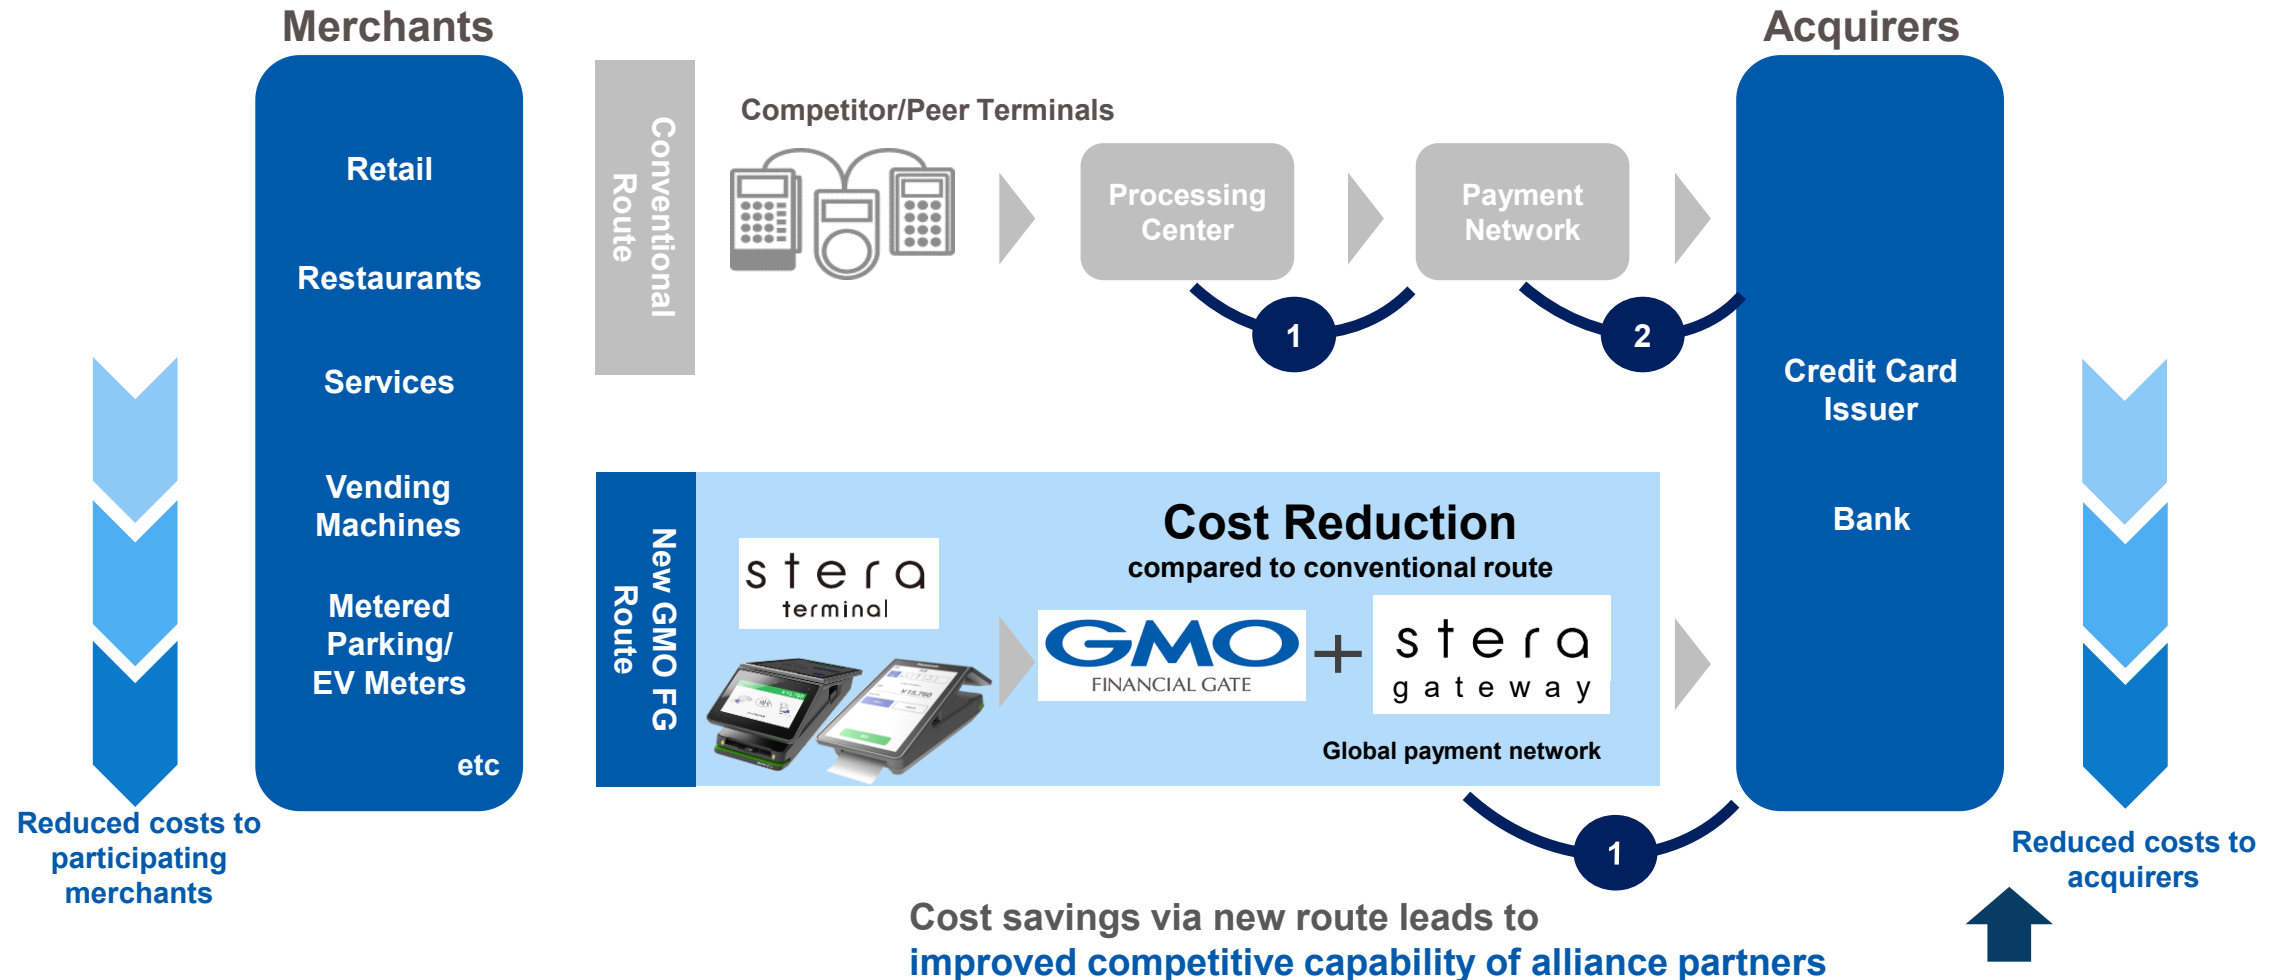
Merchants

Retail

Restaurants

Services

Vending Machines

Metered Parking/ EV Meters

etc

Conventional Route

Competitor/Peer Terminals

Processing Center

Payment Network

1

2

Acquirers

Credit Card Issuer

Bank

New GMO FG Route

stera terminal

Cost Reduction

compared to conventional route

GMO FINANCIAL GATE

+

stera gateway

Global payment network

1

Reduced costs to participating merchants

Reduced costs to acquirers

Cost savings via new route leads to improved competitive capability of alliance partners